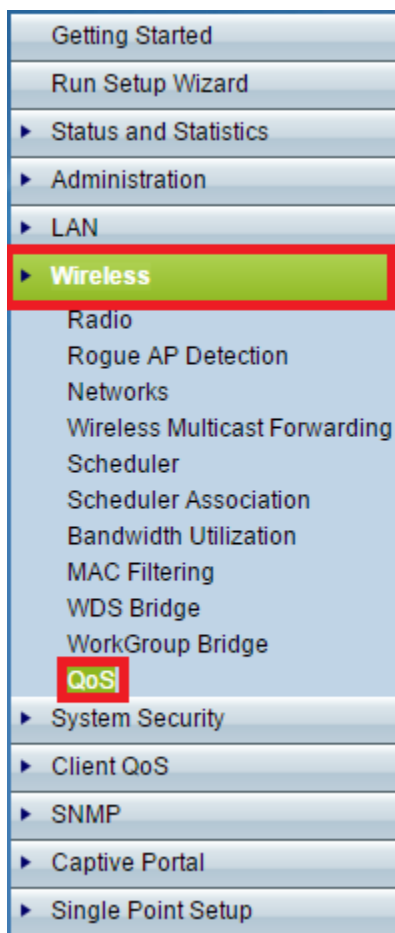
Getting Started
Run Setup Wizard
Status and Statistics
Administration
LAN
Wireless
Radio
Rogue AP Detection
Networks
Wireless Multicast Forwarding
Scheduler
Scheduler Association
Bandwidth Utilization
MAC Filtering
WDS Bridge
WorkGroup Bridge
QoS
System Security
Client QoS
SNMP
Captive Portal
Single Point Setup